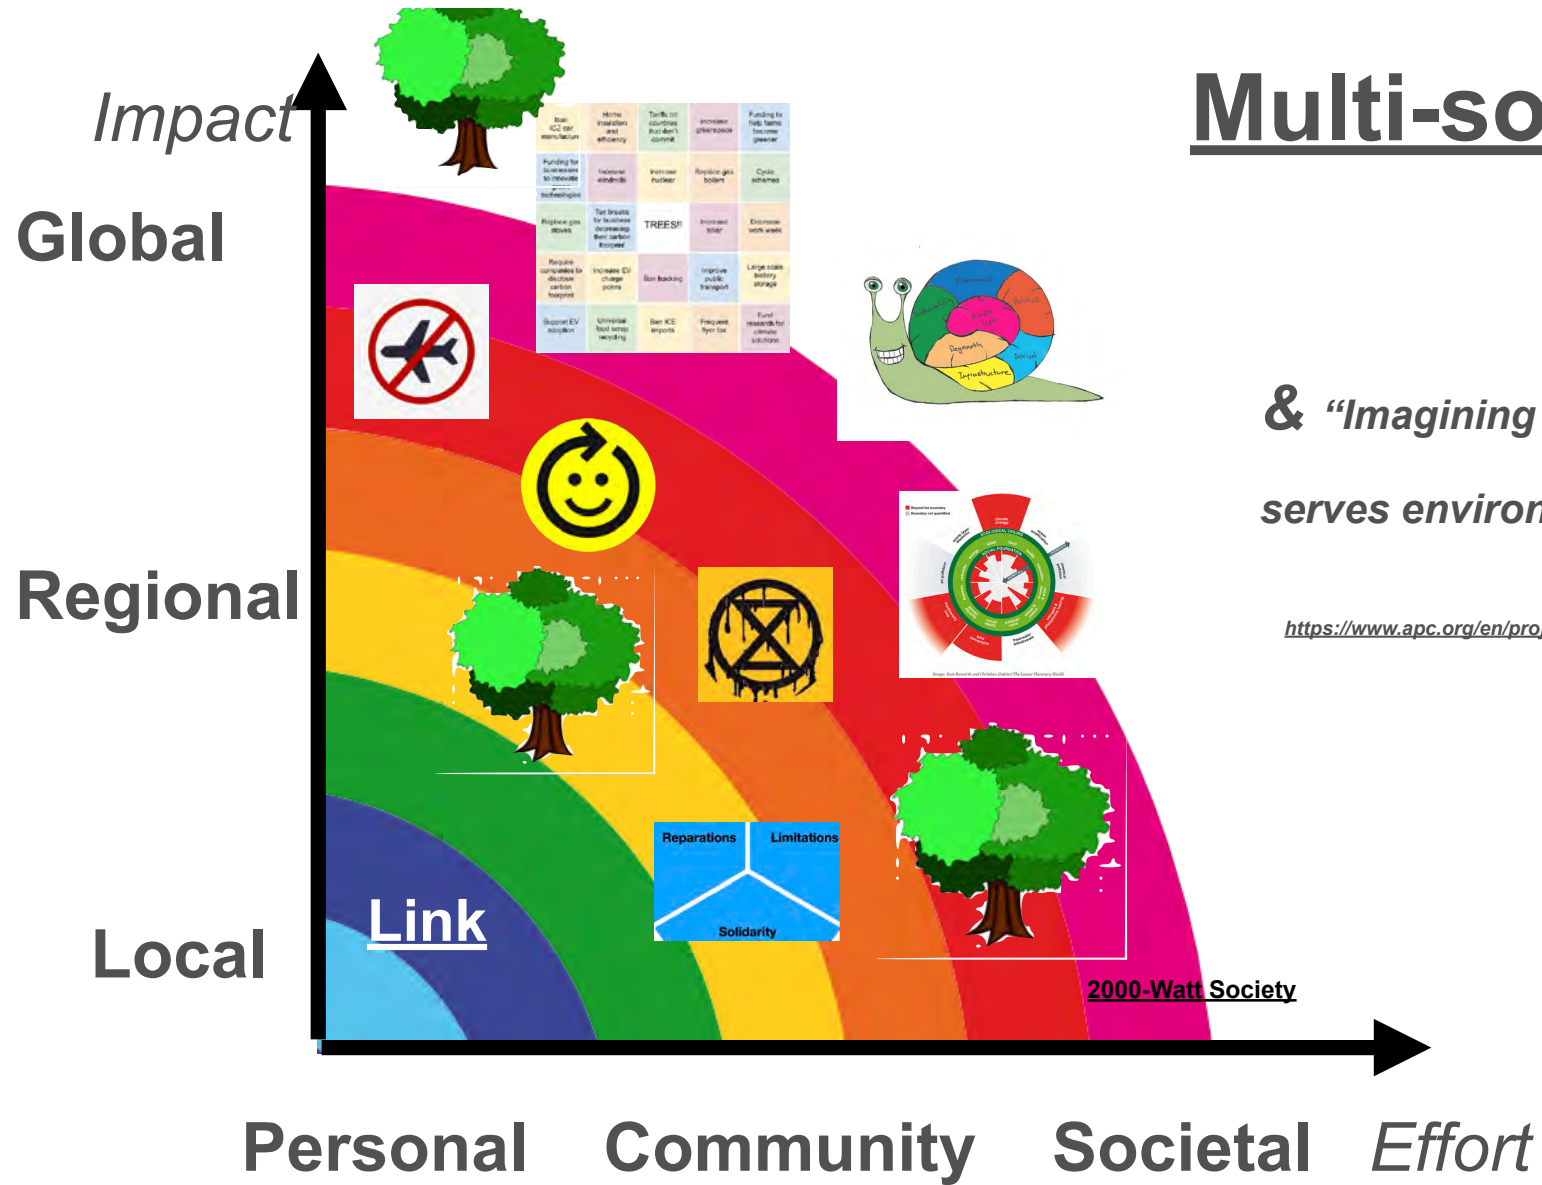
Impact

Global

Regional

Local

Multi-so

& "Imagining

serves enviror

https://www.apc.org/en/pro

| Ban ICE car manufacture | Home insulation and efficiency | Tariffs on countries that don't commit | Increase greenspace | Funding to help farms become greener |
|---|---|---|---|---|
| Funding for businesses to innovate green technologies | Increase windmills | Increase nuclear | Replace gas boilers | Cycle schemes |
| Replace gas stoves | Tax breaks for business decreasing their carbon footprint | TREES!! | Increase solar | Decrease work week |
| Require companies to disclose carbon footprint | Increase EV charge points | Ban fracking | Improve public transport | Large scale battery storage |
| Support EV adoption | Universal food scrap recycling | Ban ICE imports | Frequent flyer tax | Fund research for climate solutions |

Economic
Political
Social
Infrastructure
Degrowth

Reparations
Limitations
Solidarity

Link

2000-Watt Society

Personal Community Societal Effort